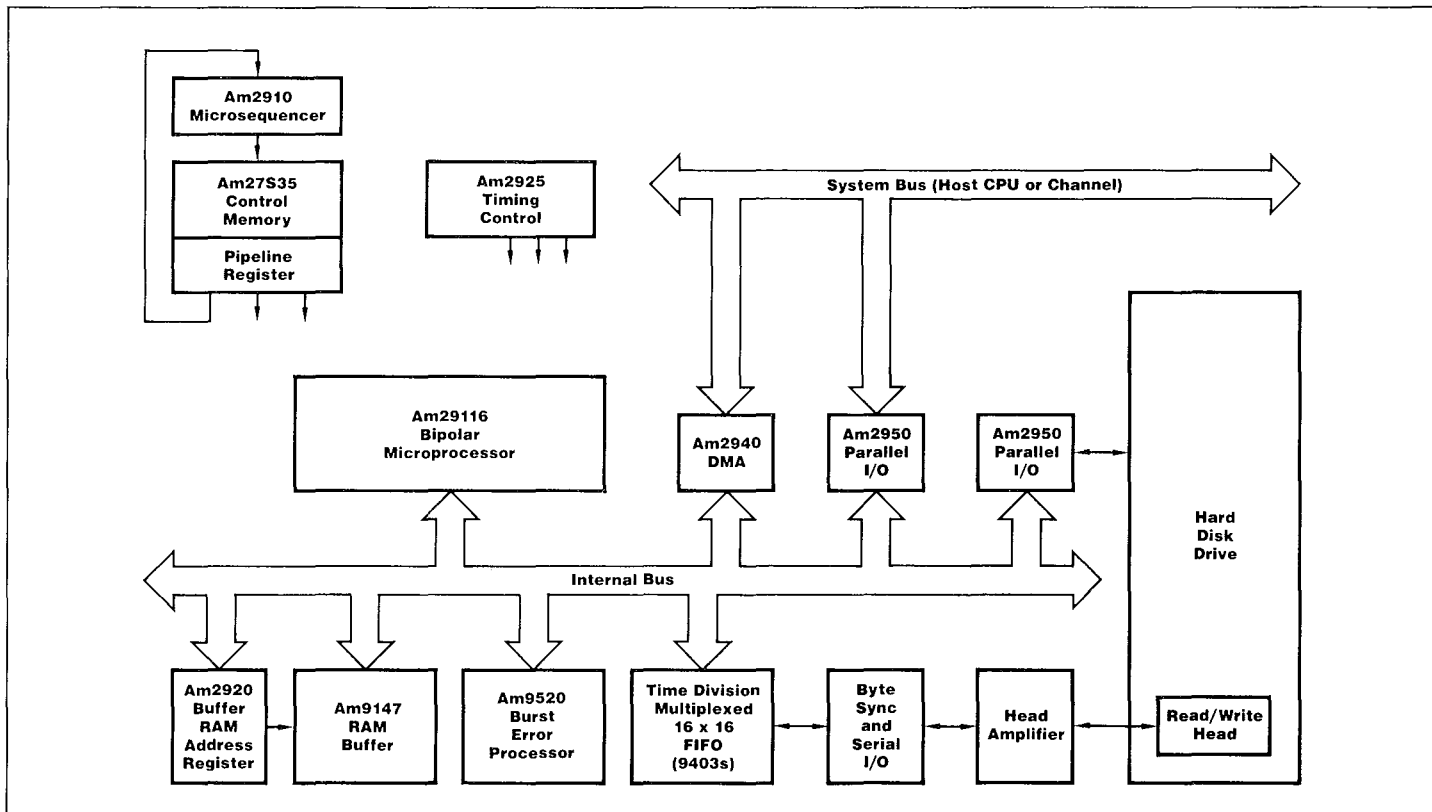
Am2910 Microsequencer

Am27S35 Control Memory

Pipeline Register

Am2925 Timing Control

System Bus (Host CPU or Channel)

Am29116 Bipolar Microprocessor

Am2940 DMA

Am2950 Parallel I/O

Am2950 Parallel I/O

Hard Disk Drive

Internal Bus

Am2920 Buffer RAM Address Register

Am9147 RAM Buffer

Am9520 Burst Error Processor

Time Division Multiplexed 16 x 16 FIFO (9403s)

Byte Sync and Serial I/O

Head Amplifier

Read/Write Head